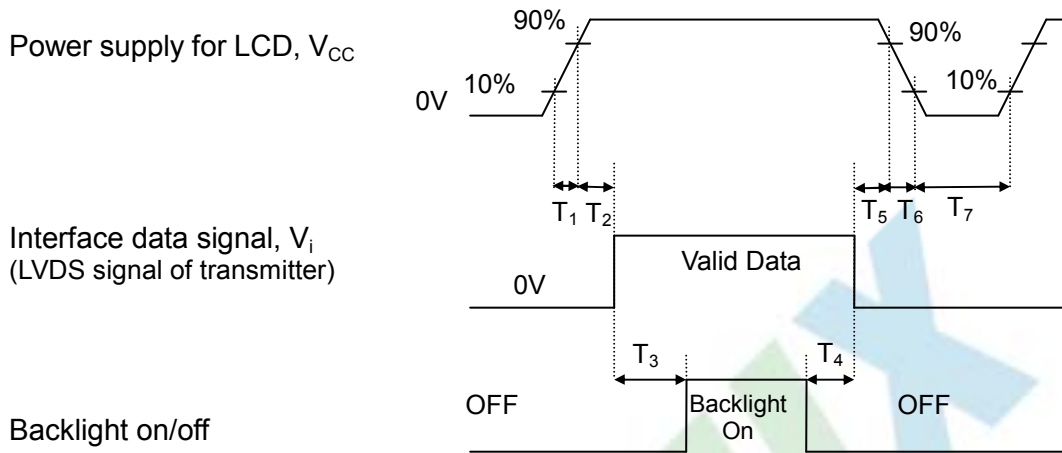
Power supply for LCD, $V_{CC}$

90%

90%

0V

10%

10%

$T_1$ $T_2$

$T_5$ $T_6$ $T_7$

Interface data signal, $V_i$
(LVDS signal of transmitter)

Valid Data

0V

$T_3$

$T_4$

OFF

Backlight On

OFF

Backlight on/off